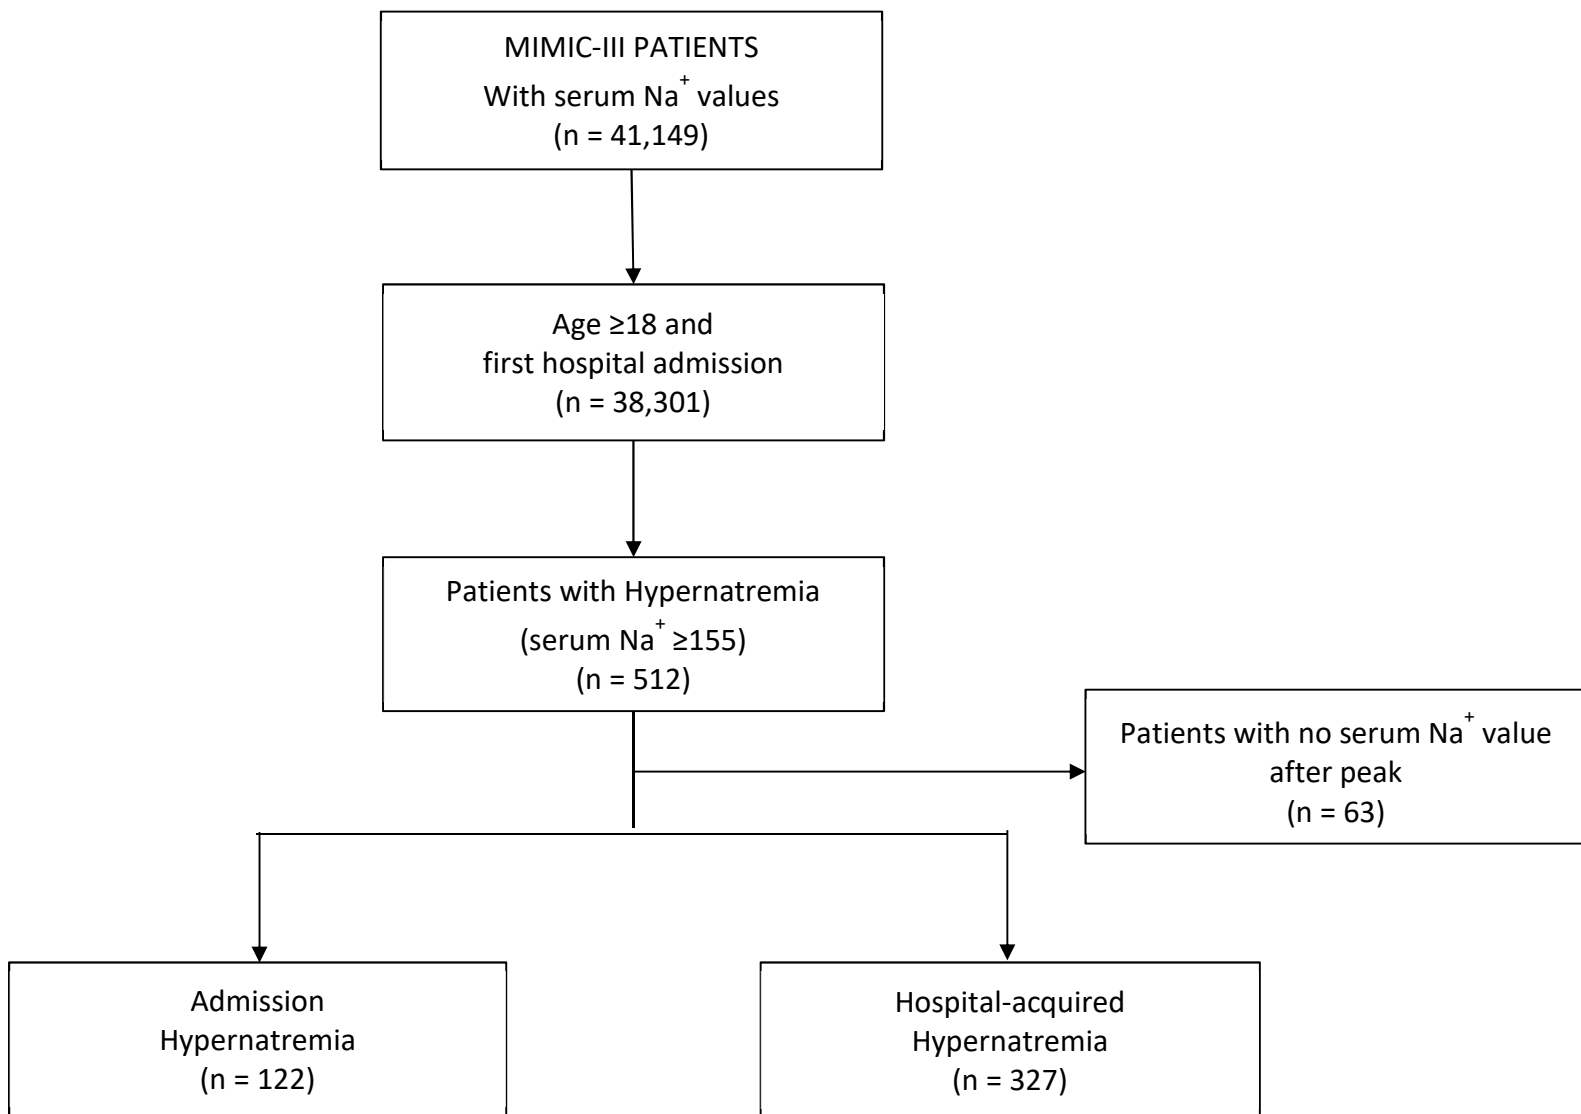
MIMIC-III PATIENTS
With serum $Na^+$ values
(n = 41,149)

Age ≥18 and
first hospital admission
(n = 38,301)

Patients with Hypernatremia
(serum $Na^+$ ≥155)
(n = 512)

Patients with no serum $Na^+$ value after peak
(n = 63)

Admission
Hypernatremia
(n = 122)

Hospital-acquired
Hypernatremia
(n = 327)